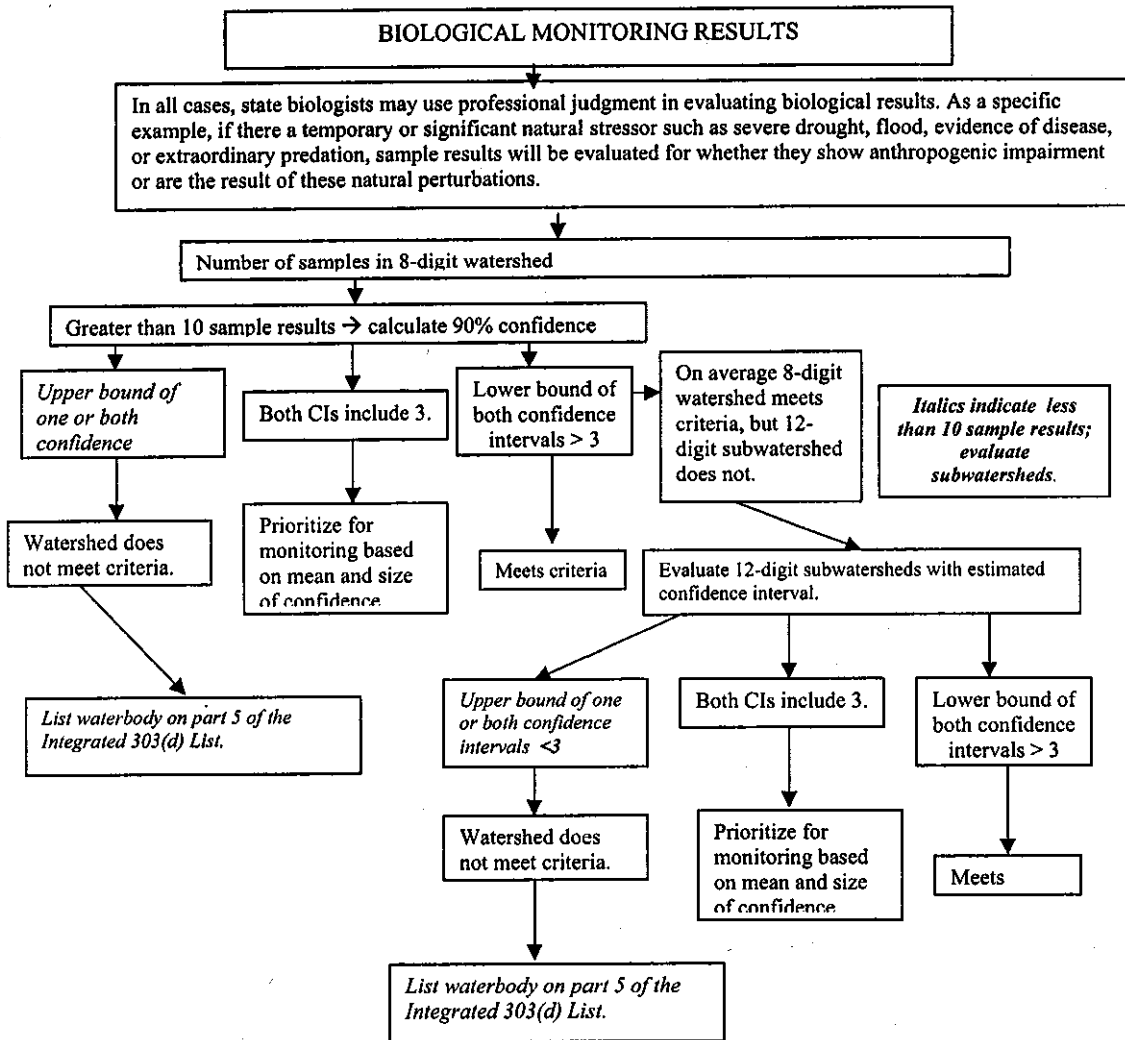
BIOLOGICAL MONITORING RESULTS

In all cases, state biologists may use professional judgment in evaluating biological results. As a specific example, if there a temporary or significant natural stressor such as severe drought, flood, evidence of disease, or extraordinary predation, sample results will be evaluated for whether they show anthropogenic impairment or are the result of these natural perturbations.

Number of samples in 8-digit watershed

Greater than 10 sample results → calculate 90% confidence

Upper bound of one or both confidence

Both CIs include 3.

Lower bound of both confidence intervals > 3

On average 8-digit watershed meets criteria, but 12-digit subwatershed does not.

Italics indicate less than 10 sample results; evaluate subwatersheds.

Watershed does not meet criteria.

Prioritize for monitoring based on mean and size of confidence

Meets criteria

Evaluate 12-digit subwatersheds with estimated confidence interval.

List waterbody on part 5 of the Integrated 303(d) List.

Upper bound of one or both confidence intervals <3

Both CIs include 3.

Lower bound of both confidence intervals > 3

Watershed does not meet criteria.

Prioritize for monitoring based on mean and size of confidence

Meets

List waterbody on part 5 of the Integrated 303(d) List.